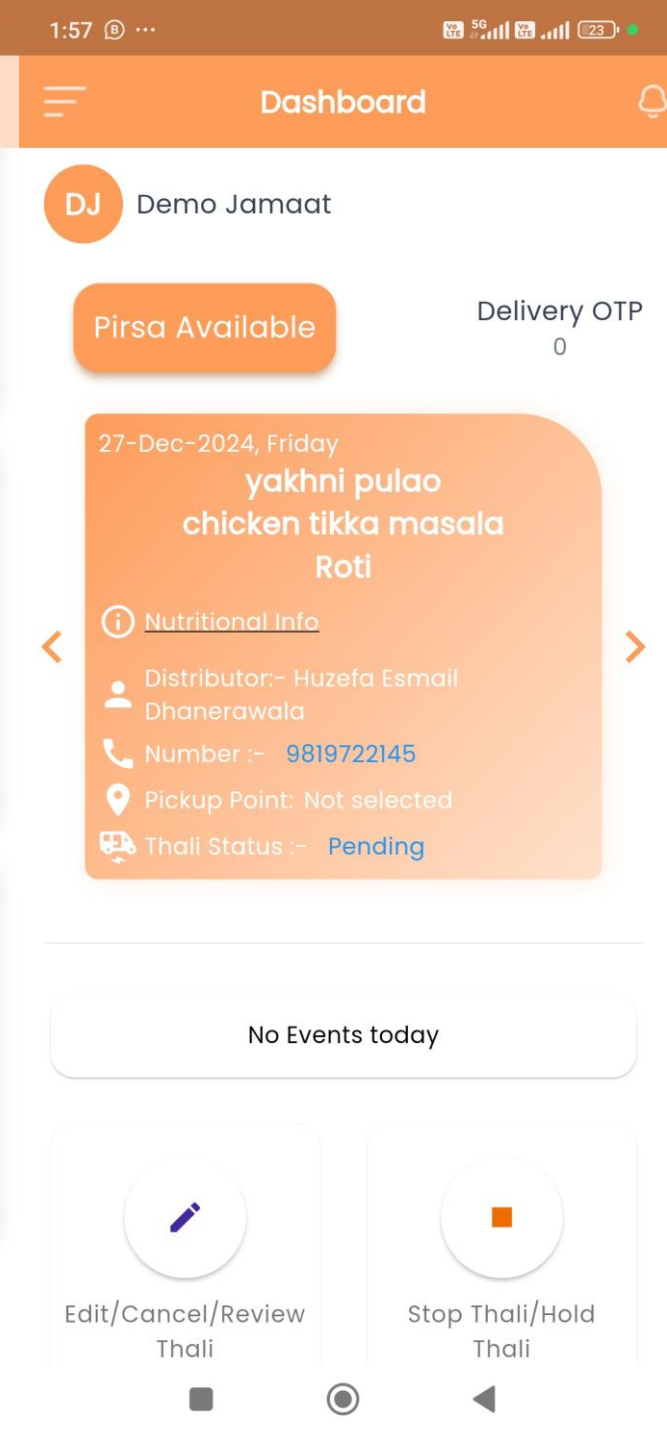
1:57 ⓑ ···

5G 23

Dashboard

DJ Demo Jamaat

Pirsa Available

Delivery OTP
0

27-Dec-2024, Friday
yakhni pulao
chicken tikka masala
Roti

Nutritional Info

Distributor:- Huzefa Esmail Dhanerawala

Number :- 9819722145

Pickup Point: Not selected

Thali Status :- Pending

No Events today

Edit/Cancel/Review Thali

Stop Thali/Hold Thali